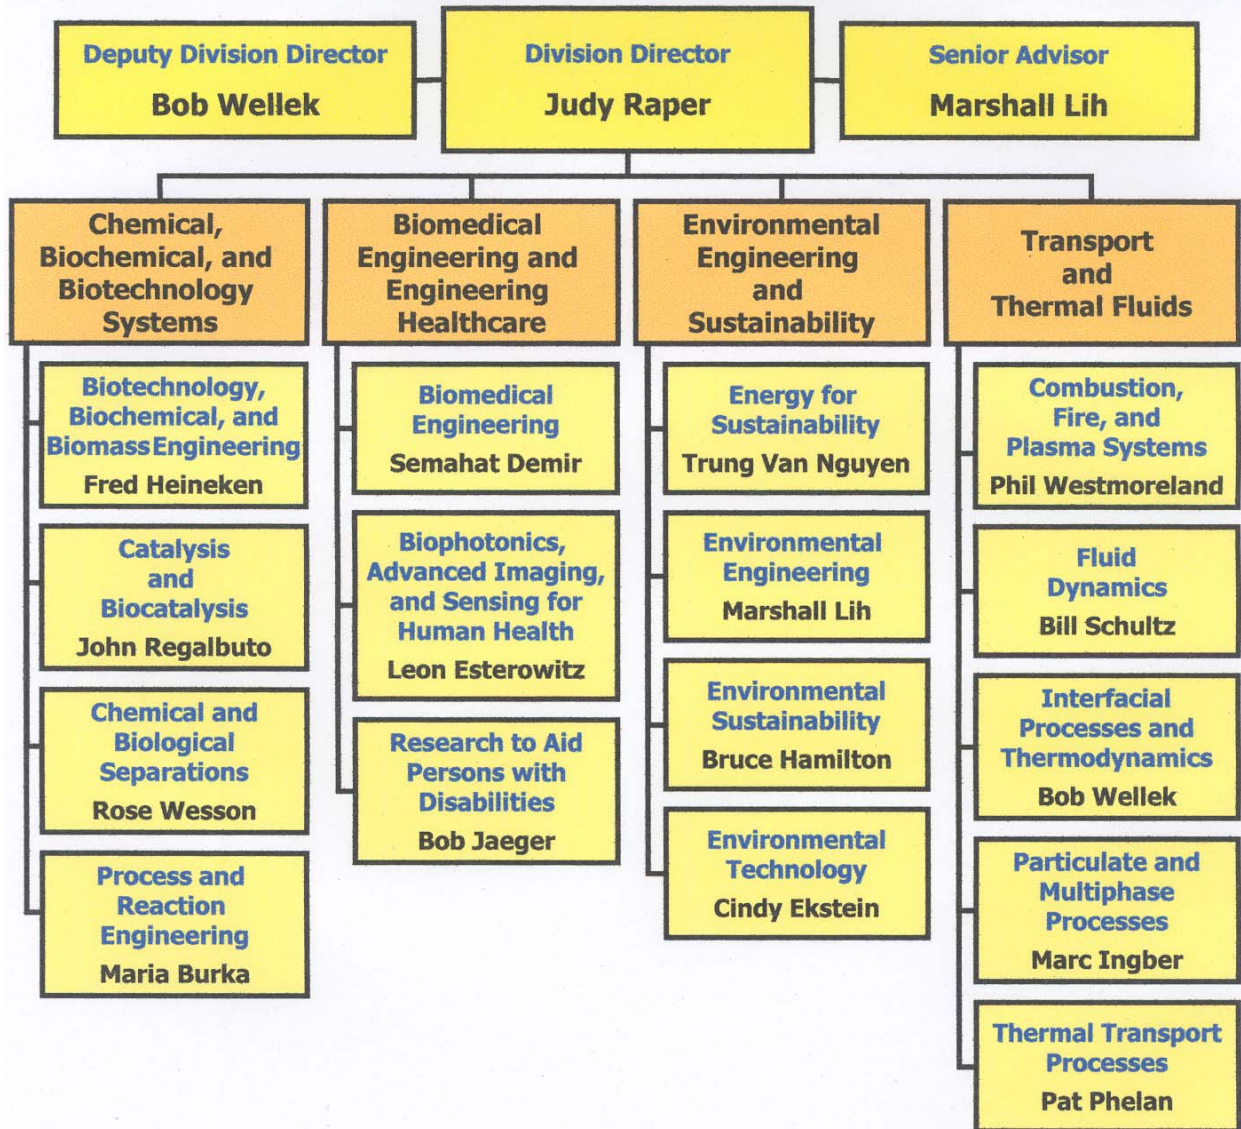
Deputy Division Director
Bob Wellek

Division Director
Judy Raper

Senior Advisor
Marshall Lih

Chemical, Biochemical, and Biotechnology Systems

Biotechnology, Biochemical, and Biomass Engineering
Fred Heineken

Catalysis and Biocatalysis
John Regalbuto

Chemical and Biological Separations
Rose Wesson

Process and Reaction Engineering
Maria Burka

Biomedical Engineering and Engineering Healthcare

Biomedical Engineering
Semahat Demir

Biophotonics, Advanced Imaging, and Sensing for Human Health
Leon Esterowitz

Research to Aid Persons with Disabilities
Bob Jaeger

Environmental Engineering and Sustainability

Energy for Sustainability
Trung Van Nguyen

Environmental Engineering
Marshall Lih

Environmental Sustainability
Bruce Hamilton

Environmental Technology
Cindy Ekstein

Transport and Thermal Fluids

Combustion, Fire, and Plasma Systems
Phil Westmoreland

Fluid Dynamics
Bill Schultz

Interfacial Processes and Thermodynamics
Bob Wellek

Particulate and Multiphase Processes
Marc Ingber

Thermal Transport Processes
Pat Phelan